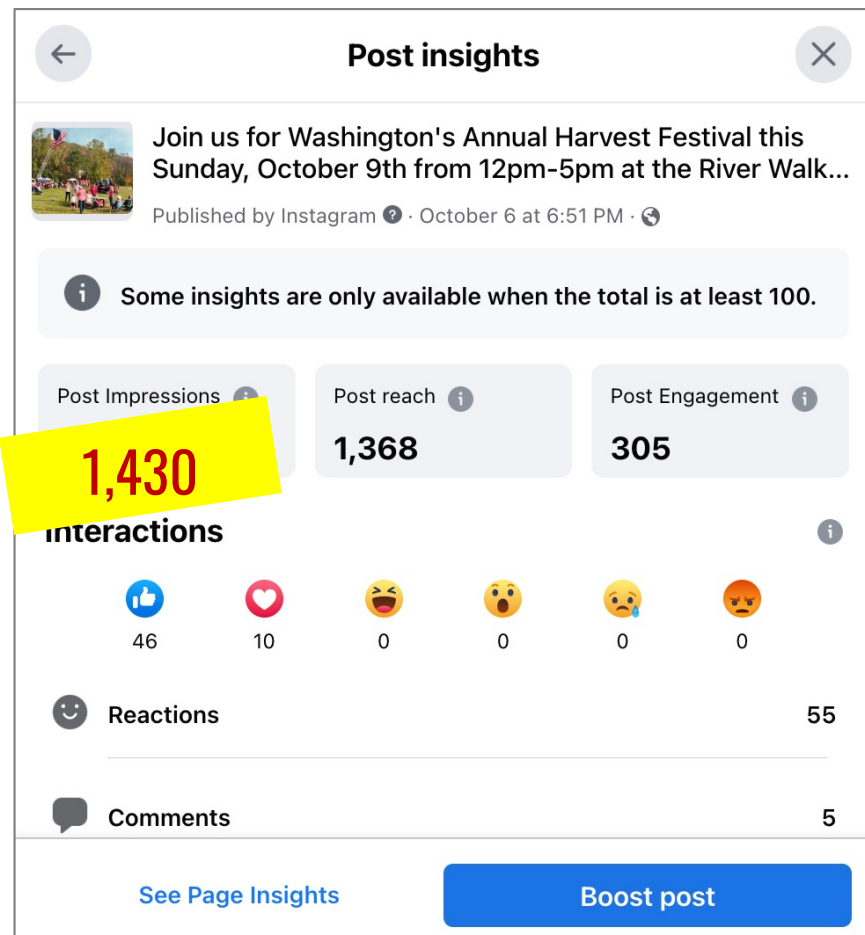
Post insights

Join us for Washington's Annual Harvest Festival this Sunday, October 9th from 12pm-5pm at the River Walk...

Published by Instagram · October 6 at 6:51 PM ·

Some insights are only available when the total is at least 100.

Post Impressions

1,430

Post reach

1,368

Post Engagement

305

Interactions

46 10 0 0 0 0

Reactions 55

Comments 5

See Page Insights

Boost post